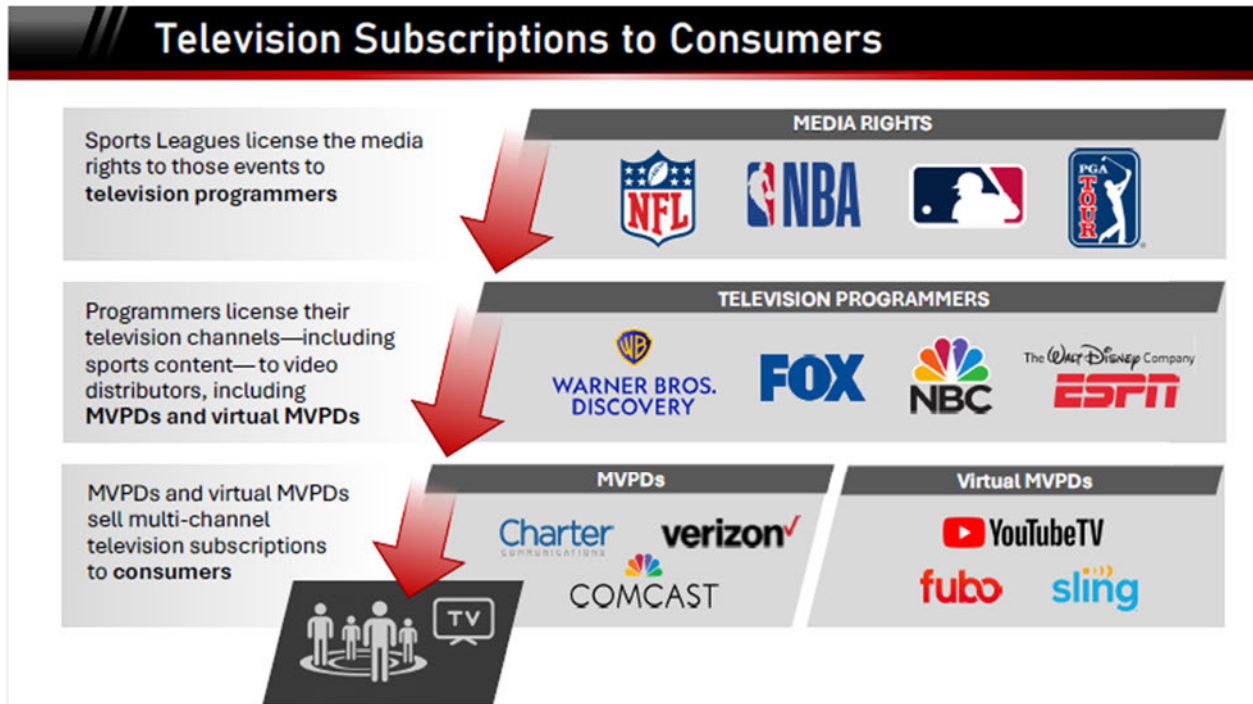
Television Subscriptions to Consumers

Sports Leagues license the media rights to those events to **television programmers**

MEDIA RIGHTS

NFL NBA PGA TOUR

Programmers license their television channels—including sports content— to video distributors, including **MVPDs and virtual MVPDs**

TELEVISION PROGRAMMERS

WB WARNER BROS. DISCOVERY FOX NBC The Walt Disney Company ESPN

MVPDs and virtual MVPDs sell multi-channel television subscriptions to **consumers**

MVPDs

Charter COMMUNICATIONS verizon COMCAST

Virtual MVPDs

YouTubeTV fubo sling

TV